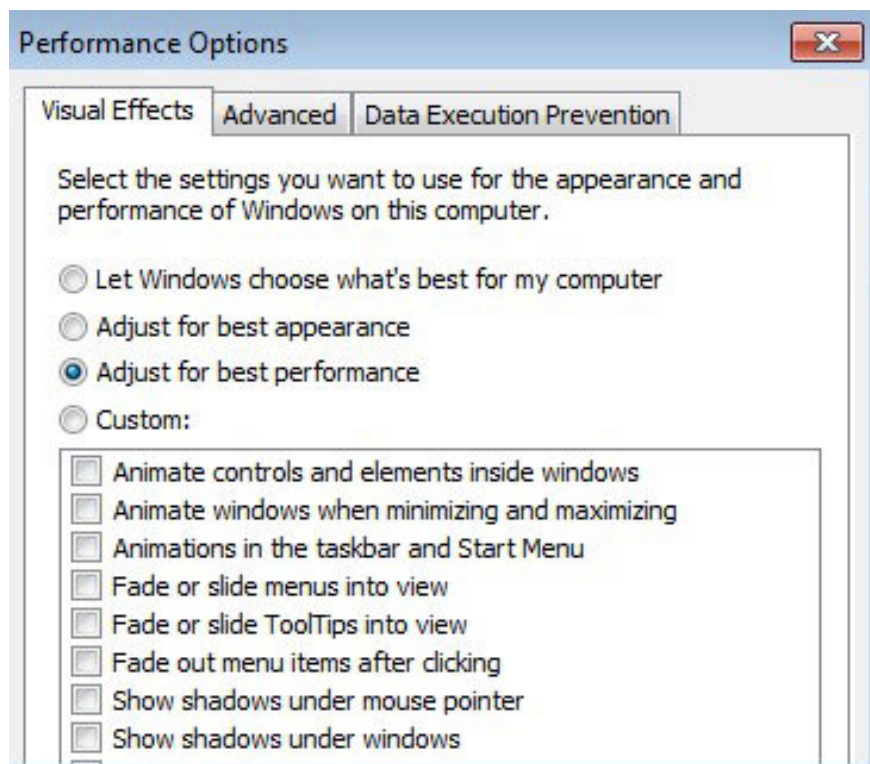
Performance Options

Visual Effects Advanced Data Execution Prevention

Select the settings you want to use for the appearance and performance of Windows on this computer.

Let Windows choose what's best for my computer
Adjust for best appearance
Adjust for best performance
Custom:

Animate controls and elements inside windows
Animate windows when minimizing and maximizing
Animations in the taskbar and Start Menu
Fade or slide menus into view
Fade or slide ToolTips into view
Fade out menu items after clicking
Show shadows under mouse pointer
Show shadows under windows